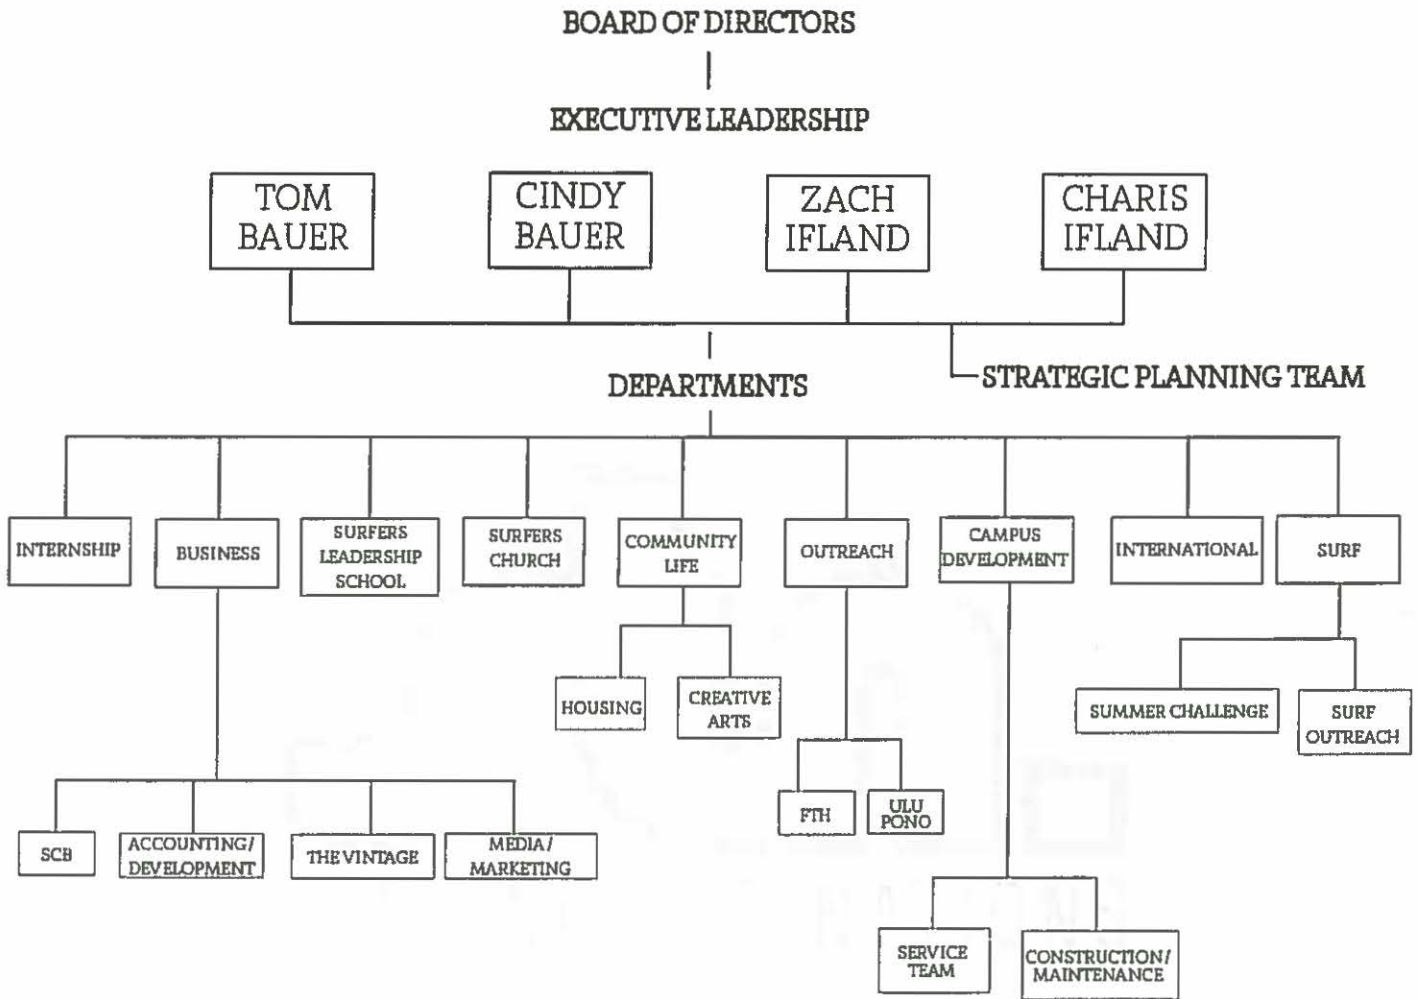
BOARD OF DIRECTORS

EXECUTIVE LEADERSHIP

TOM BAUER

CINDY BAUER

ZACH IFLAND

CHARIS IFLAND

STRATEGIC PLANNING TEAM

DEPARTMENTS

INTERNSHIP

BUSINESS

SURFERS LEADERSHIP SCHOOL

SURFERS CHURCH

COMMUNITY LIFE

OUTREACH

CAMPUS DEVELOPMENT

INTERNATIONAL

SURF

HOUSING

CREATIVE ARTS

SUMMER CHALLENGE

SURF OUTREACH

FTH

ULU PONO

SCB

ACCOUNTING/ DEVELOPMENT

THE VINTAGE

MEDIA/ MARKETING

SERVICE TEAM

CONSTRUCTION/ MAINTENANCE